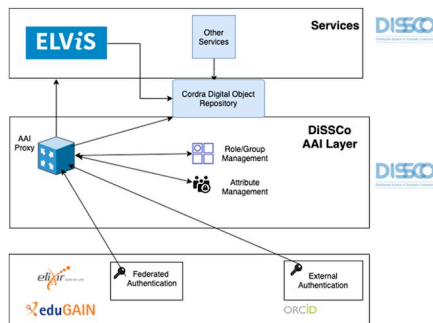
Services

ELViS

Other Services

Cordra Digital Object Repository

DiSSCo

DiSSCo AAI Layer

AAI Proxy

Role/Group Management

Attribute Management

DiSSCo

elixir

eduGAIN

Federated Authentication

External Authentication

ORCID